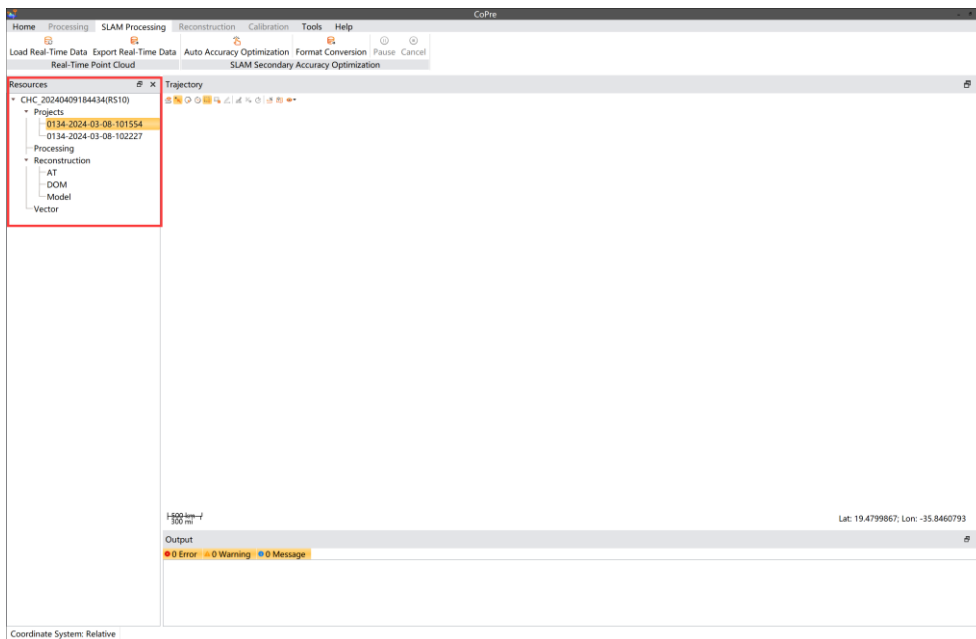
CoPre

Home Processing SLAM Processing Reconstruction Calibration Tools Help

Load Real-Time Data Export Real-Time Data Auto Accuracy Optimization Format Conversion Pause Cancel

Real-Time Point Cloud SLAM Secondary Accuracy Optimization

Resources

CHC_20240409184434(RS10)
Projects
0134-2024-03-08-101554
0134-2024-03-08-102227
Processing
Reconstruction
AT
DOM
Model
Vector

Trajectory

500 km
300 mi

Lat: 19.4799867; Lon: -35.8460793

Output

0 Error 0 Warning 0 Message

Coordinate System: Relative